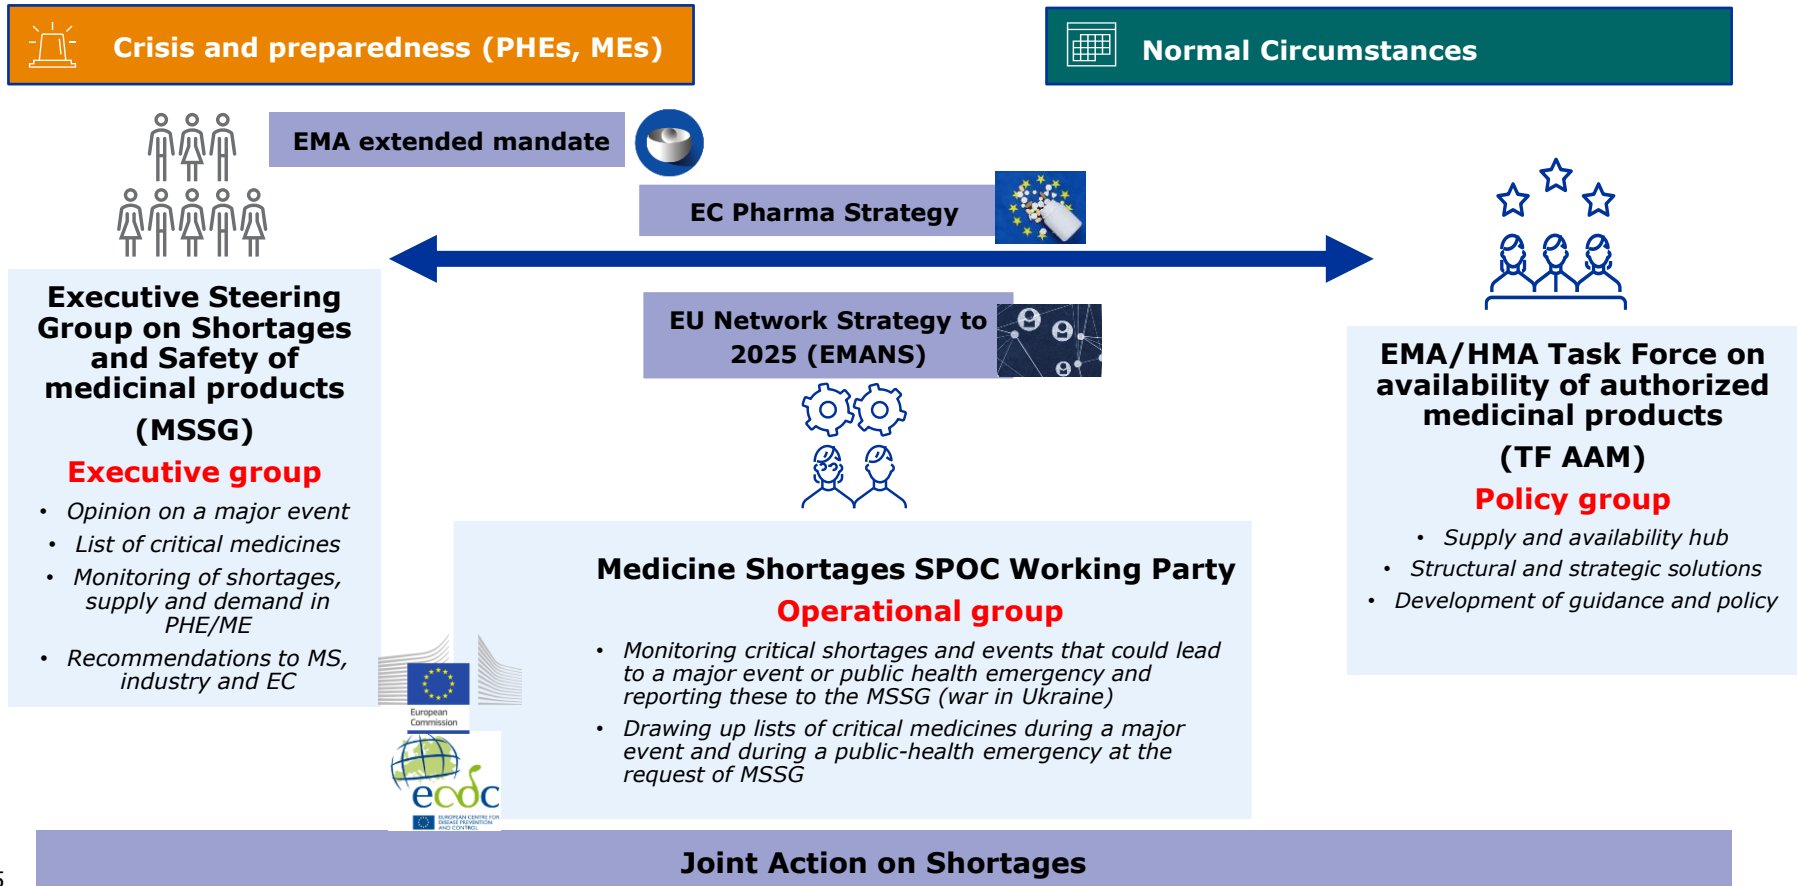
Crisis and preparedness (PHEs, MEs)

Normal Circumstances

EMA extended mandate

EC Pharma Strategy

Executive Steering Group on Shortages and Safety of medicinal products (MSSG)

Executive group

- Opinion on a major event
- List of critical medicines
- Monitoring of shortages, supply and demand in PHE/ME
- Recommendations to MS, industry and EC

EU Network Strategy to 2025 (EMANS)

EMA/HMA Task Force on availability of authorized medicinal products (TF AAM)

Policy group

- Supply and availability hub
- Structural and strategic solutions
- Development of guidance and policy

European Commission

ecdc EUROPEAN CENTRE FOR DISEASE PREVENTION AND CONTROL

Medicine Shortages SPOC Working Party

Operational group

- Monitoring critical shortages and events that could lead to a major event or public health emergency and reporting these to the MSSG (war in Ukraine)
- Drawing up lists of critical medicines during a major event and during a public-health emergency at the request of MSSG

Joint Action on Shortages